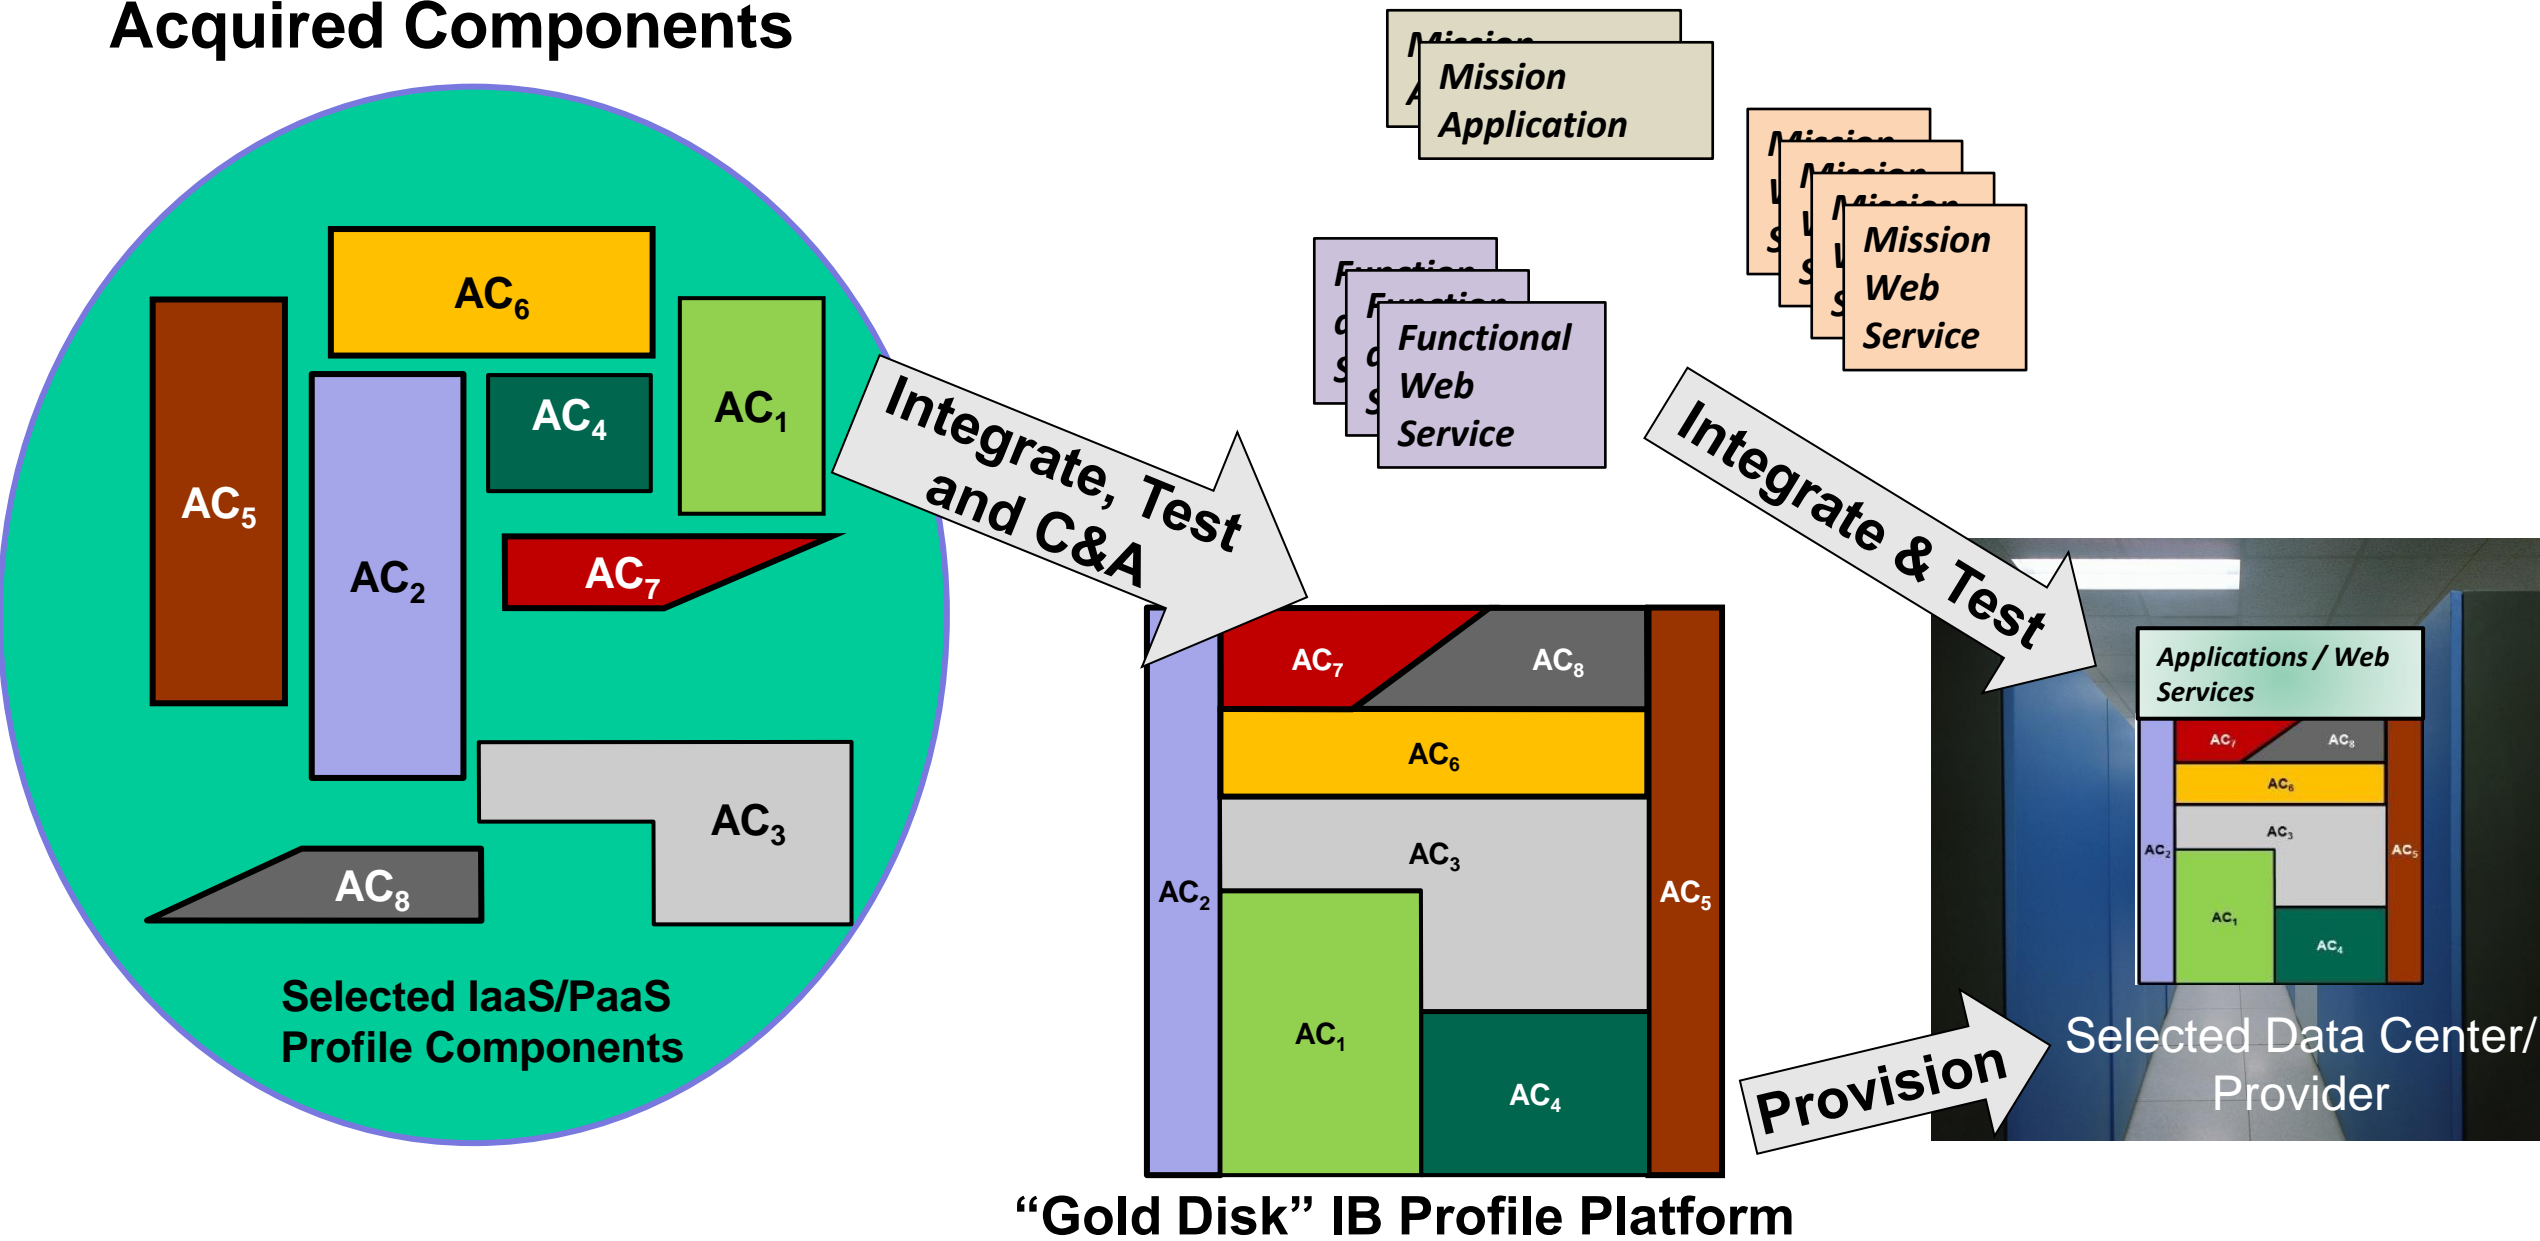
Acquired Components

$AC_6$

$AC_5$

$AC_4$

$AC_1$

$AC_2$

$AC_7$

$AC_3$

$AC_8$

Selected IaaS/PaaS Profile Components

Integrate, Test and C&A

Mission Application

Functional Web Service

Mission Web Service

Integrate & Test

$AC_7$ $AC_8$

$AC_6$

$AC_3$

$AC_2$

$AC_5$

$AC_1$

$AC_4$

"Gold Disk" IB Profile Platform

Applications / Web Services

$AC_7$ $AC_8$

$AC_6$

$AC_3$

$AC_2$

$AC_5$

$AC_1$

$AC_4$

Provision

Selected Data Center/ Provider